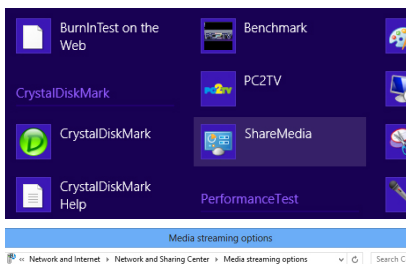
BurnInTest on the Web

CrystalDiskMark

CrystalDiskMark

CrystalDiskMark Help

Benchmark

PC2TV

PC2TV

ShareMedia

PerformanceTest

Media streaming options

« Network and Internet › Network and Sharing Center › Media streaming options

Search C